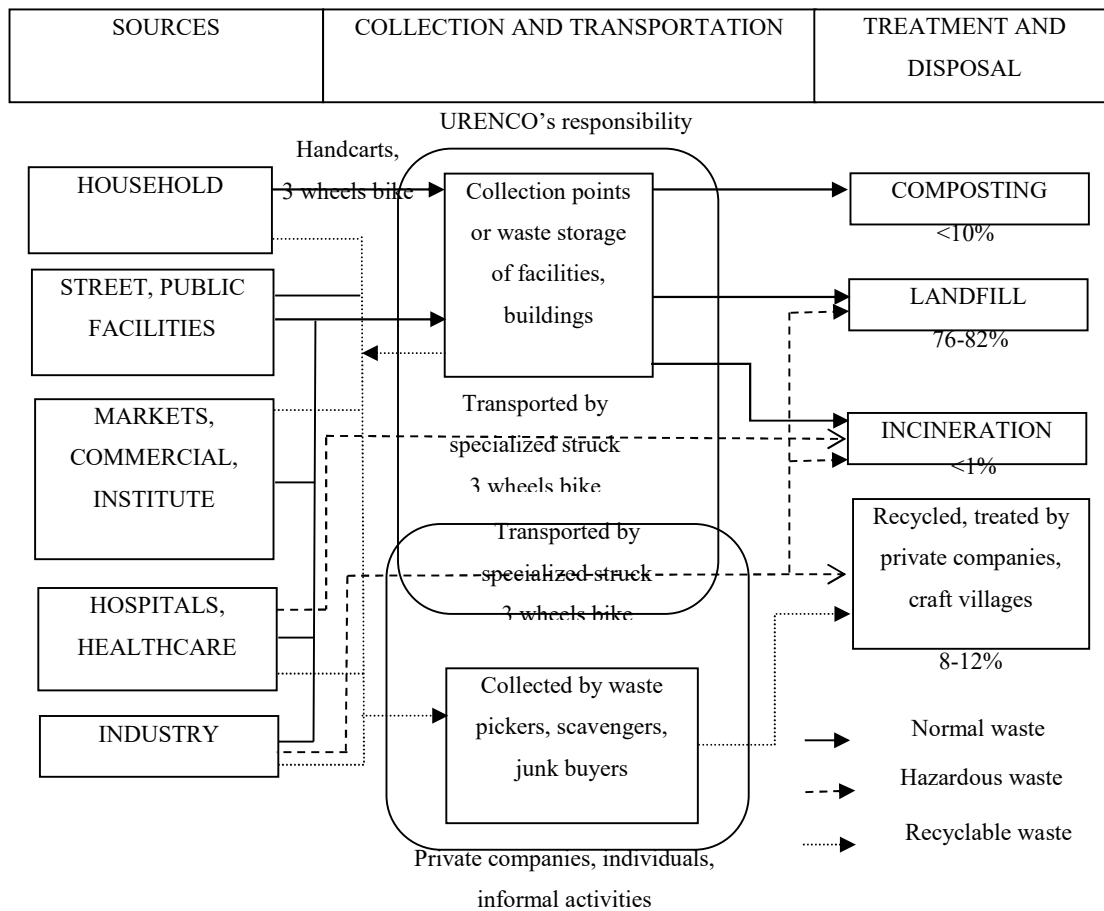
| SOURCES | COLLECTION AND TRANSPORTATION | TREATMENT AND DISPOSAL |
|---|---|---|

URENCO's responsibility

Handcarts, 3 wheels bike

HOUSEHOLD

Collection points or waste storage of facilities, buildings

COMPOSTING <10%

STREET, PUBLIC FACILITIES

LANDFILL 76-82%

MARKETS, COMMERCIAL, INSTITUTE

Transported by specialized struck 3 wheels bike

INCINERATION <1%

Transported by specialized struck 3 wheels bike

Recycled, treated by private companies, craft villages 8-12%

HOSPITALS, HEALTHCARE

INDUSTRY

Collected by waste pickers, scavengers, junk buyers

Normal waste

Hazardous waste

Recyclable waste

Private companies, individuals, informal activities